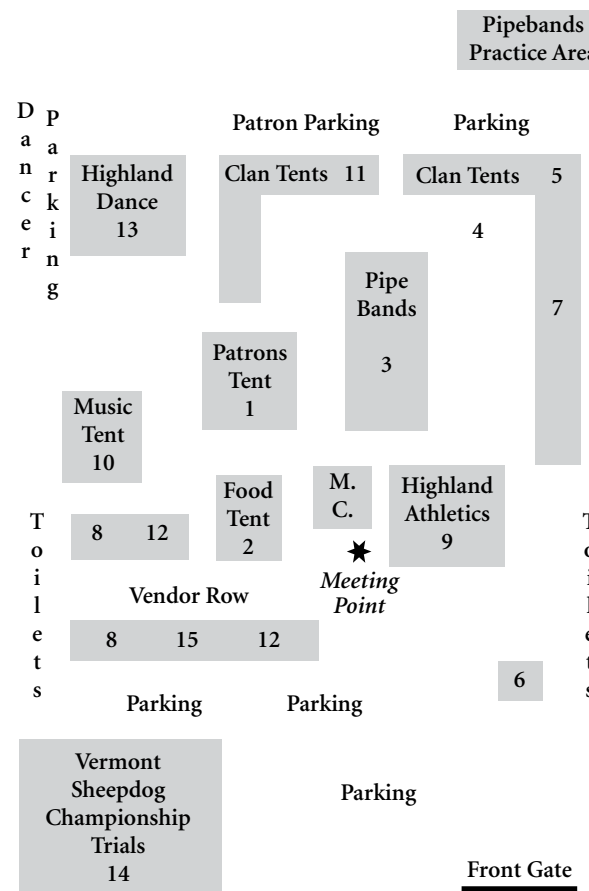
Pipebands
Practice Are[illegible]

Dancer

Parking

Patron Parking

Parking

Highland Dance
13

Clan Tents 11

Clan Tents 5

4

Pipe Bands

3

7

Patrons Tent
1

Music Tent
10

Food Tent
2

M. C.

Highland Athletics
9

Toilets

8 12

★
Meeting Point

T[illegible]

Vendor Row

8 15 12

6

Parking

Parking

Vermont Sheepdog Championship Trials
14

Parking

Front Gate